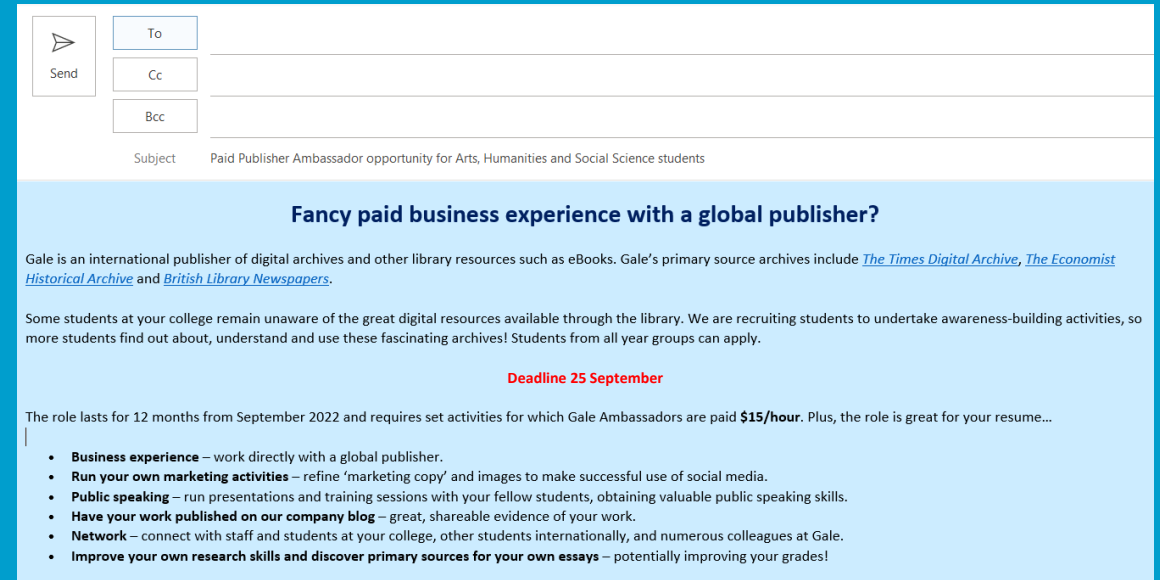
Send

To

Cc

Bcc

Subject Paid Publisher Ambassador opportunity for Arts, Humanities and Social Science students

Fancy paid business experience with a global publisher?

Gale is an international publisher of digital archives and other library resources such as eBooks. Gale's primary source archives include The Times Digital Archive, The Economist Historical Archive and British Library Newspapers.

Some students at your college remain unaware of the great digital resources available through the library. We are recruiting students to undertake awareness-building activities, so more students find out about, understand and use these fascinating archives! Students from all year groups can apply.

Deadline 25 September

The role lasts for 12 months from September 2022 and requires set activities for which Gale Ambassadors are paid **$15/hour**. Plus, the role is great for your resume…

- **Business experience** – work directly with a global publisher.
- **Run your own marketing activities** – refine 'marketing copy' and images to make successful use of social media.
- **Public speaking** – run presentations and training sessions with your fellow students, obtaining valuable public speaking skills.
- **Have your work published on our company blog** – great, shareable evidence of your work.
- **Network** – connect with staff and students at your college, other students internationally, and numerous colleagues at Gale.
- **Improve your own research skills and discover primary sources for your own essays** – potentially improving your grades!